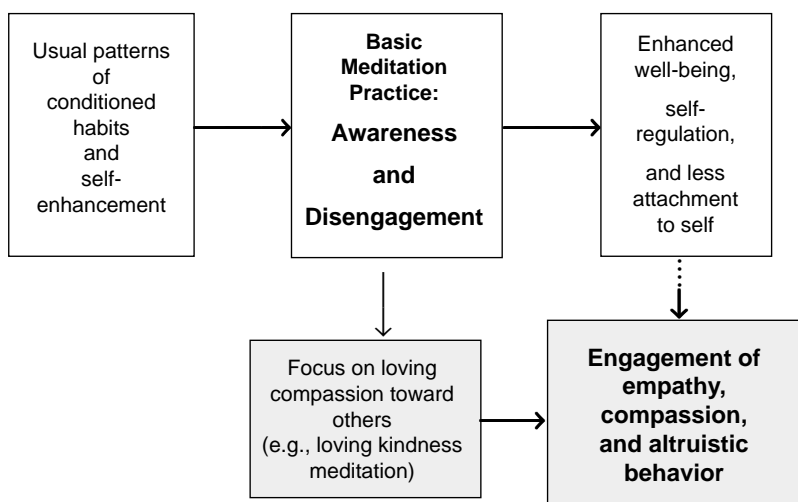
Usual patterns of conditioned habits and self-enhancement

Basic Meditation Practice: Awareness and Disengagement

Enhanced well-being, self-regulation, and less attachment to self

Focus on loving compassion toward others (e.g., loving kindness meditation)

Engagement of empathy, compassion, and altruistic behavior